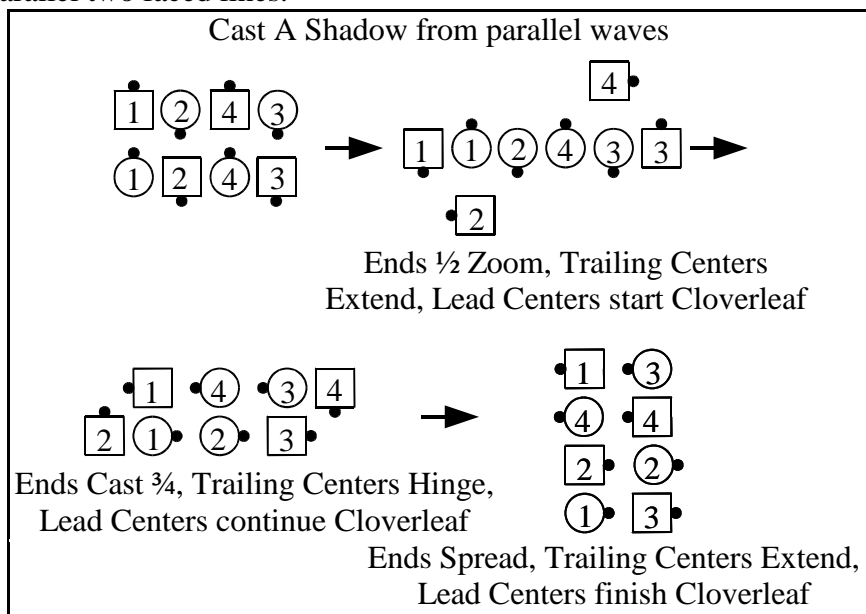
parallel two-faced lines:

Cast A Shadow from parallel waves

1 2 4 3
1 2 4 3

4
1 1 2 4 3 3
2

Ends ½ Zoom, Trailing Centers Extend, Lead Centers start Cloverleaf

1 4 3 4
2 1 2 3

Ends Cast ¾, Trailing Centers Hinge, Lead Centers continue Cloverleaf

1 3
4 4
2 2
1 3

Ends Spread, Trailing Centers Extend, Lead Centers finish Cloverleaf